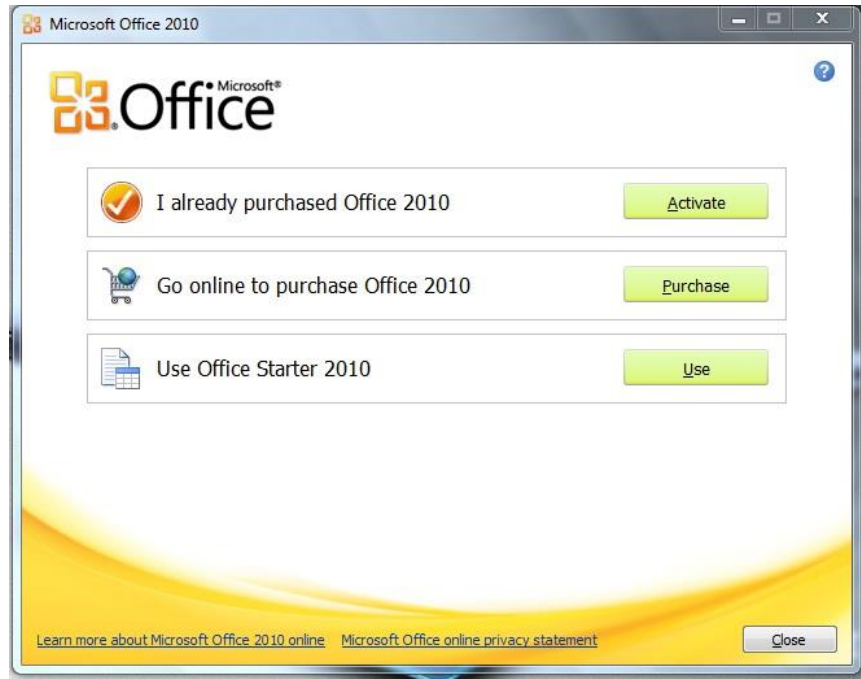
Microsoft Office 2010

Microsoft® Office

I already purchased Office 2010

Activate

Go online to purchase Office 2010

Purchase

Use Office Starter 2010

Use

Learn more about Microsoft Office 2010 online

Microsoft Office online privacy statement

Close